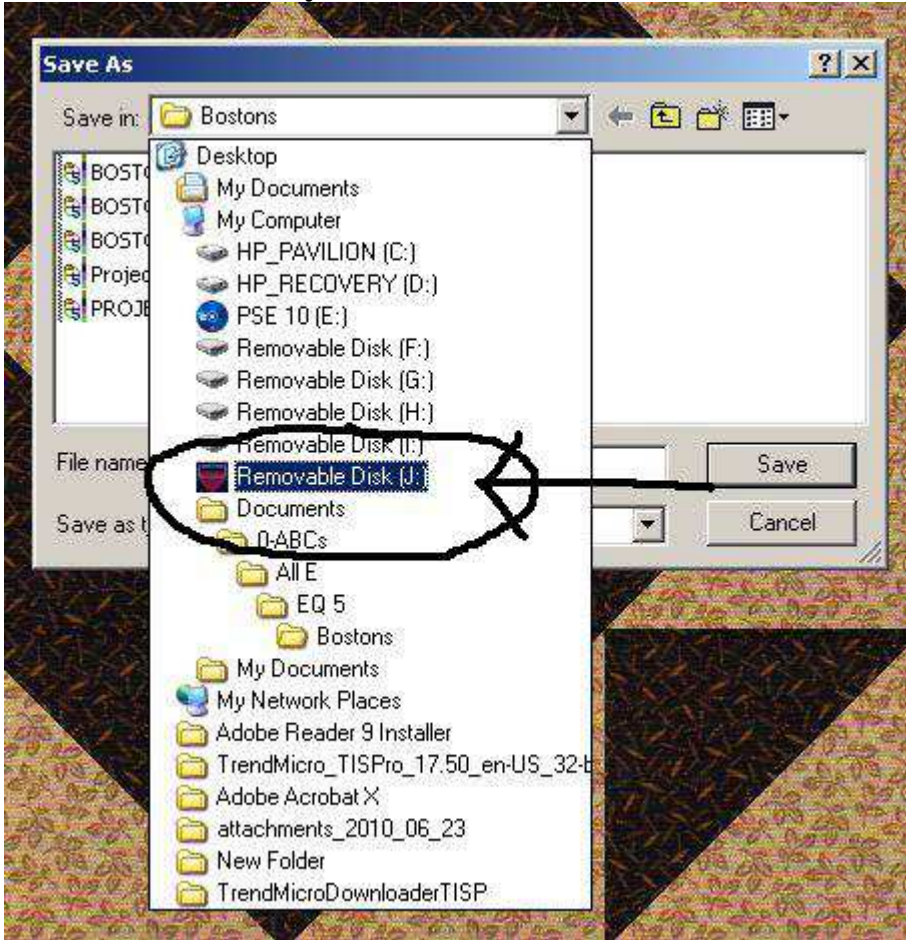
Save As

?

X

Save in: Bostons

BOSTO

BOSTO

BOSTO

Projec

PROJE

File name

Save as t

Desktop

My Documents

My Computer

HP_PAVILION (C:)

HP_RECOVERY (D:)

PSE 10 (E:)

Removable Disk (F:)

Removable Disk (G:)

Removable Disk (H:)

Removable Disk (I:)

Removable Disk (J:)

Documents

0-ABCs

All E

EQ 5

Bostons

My Documents

My Network Places

Adobe Reader 9 Installer

TrendMicro_TISPro_17.50_en-US_32-b

Adobe Acrobat X

attachments_2010_06_23

New Folder

TrendMicroDownloaderTISP

Save

Cancel